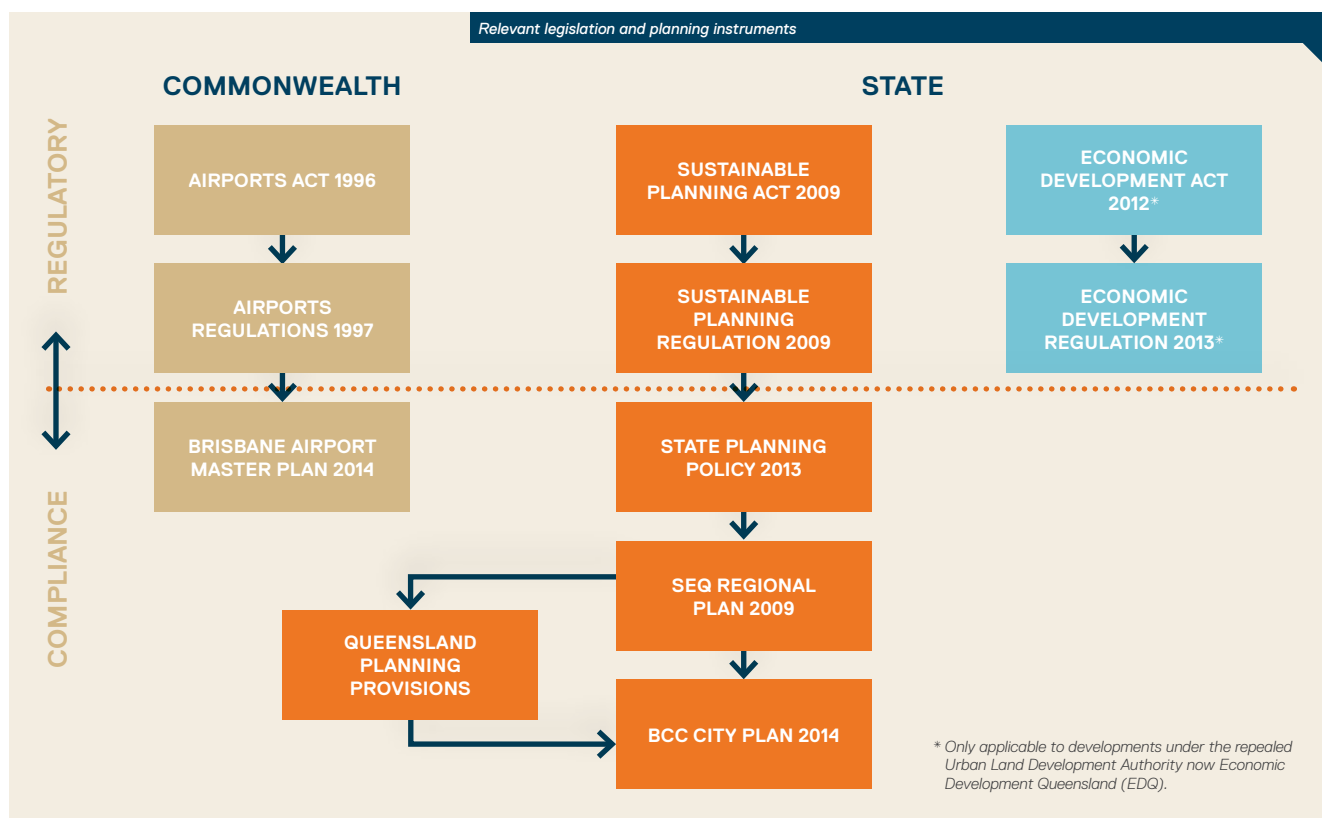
Relevant legislation and planning instruments

COMMONWEALTH

STATE

REGULATORY

COMPLIANCE

AIRPORTS ACT 1996

AIRPORTS REGULATIONS 1997

BRISBANE AIRPORT MASTER PLAN 2014

SUSTAINABLE PLANNING ACT 2009

SUSTAINABLE PLANNING REGULATION 2009

STATE PLANNING POLICY 2013

SEQ REGIONAL PLAN 2009

QUEENSLAND PLANNING PROVISIONS

BCC CITY PLAN 2014

ECONOMIC DEVELOPMENT ACT 2012*

ECONOMIC DEVELOPMENT REGULATION 2013*

* Only applicable to developments under the repealed Urban Land Development Authority now Economic Development Queensland (EDQ).